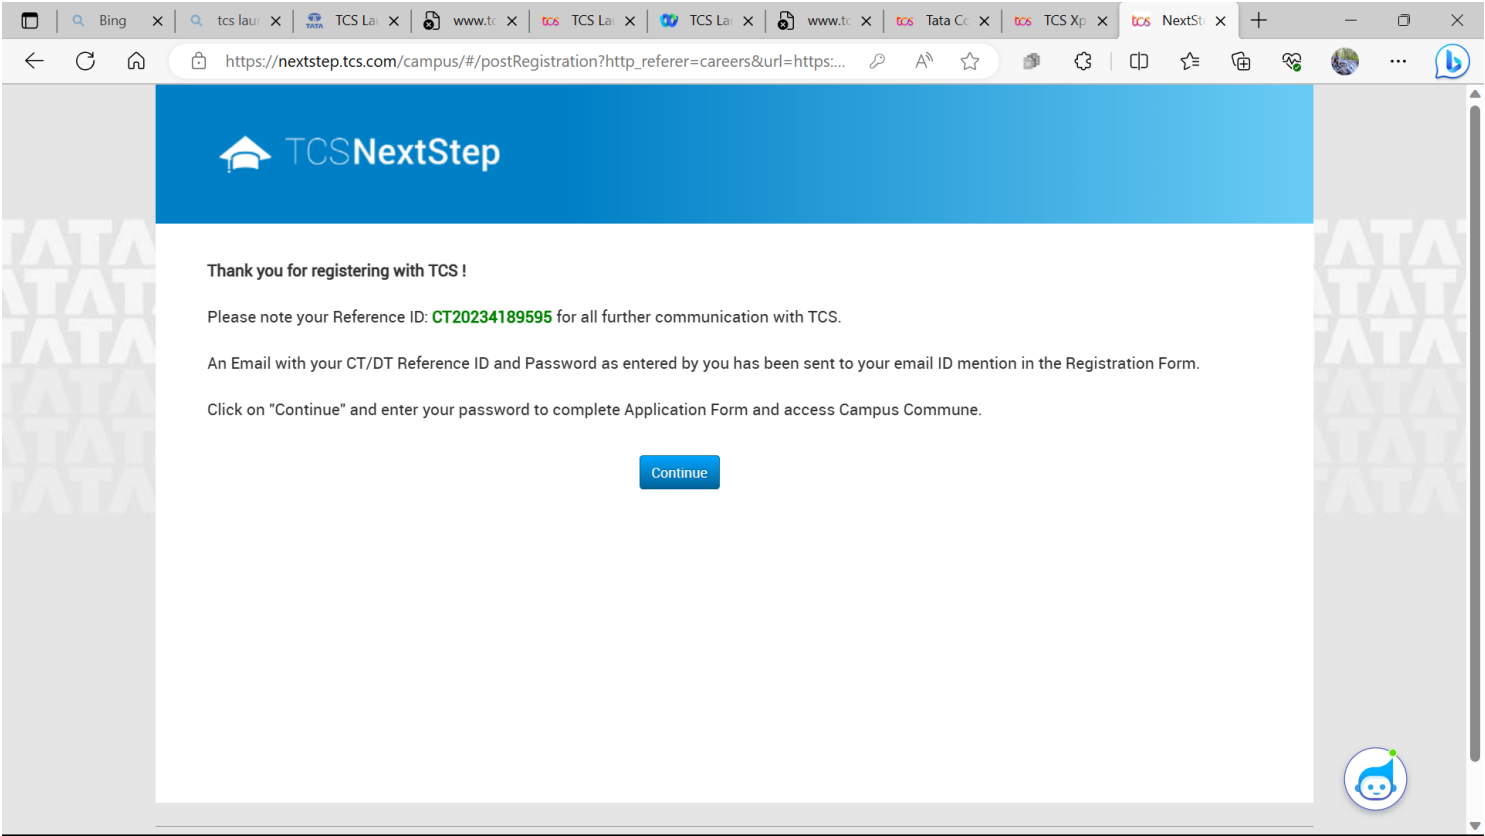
Bing ✕ | tcs laur ✕ | TCS La ✕ | www.tc ✕ | tcs TCS La ✕ | TCS La ✕ | www.tc ✕ | tcs Tata Cc ✕ | tcs TCS Xp ✕ | tcs NextSt ✕ | +

https://nextstep.tcs.com/campus/#/postRegistration?http_referer=careers&url=https:...

TCSNextStep

Thank you for registering with TCS !

Please note your Reference ID: CT20234189595 for all further communication with TCS.

An Email with your CT/DT Reference ID and Password as entered by you has been sent to your email ID mention in the Registration Form.

Click on "Continue" and enter your password to complete Application Form and access Campus Commune.

Continue